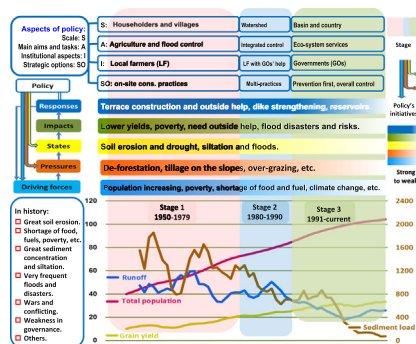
Aspects of policy:
Scale: S
Main aims and tasks: A
Institutional aspects: I
Strategic options: SO

| | | | |
|---|---|---|---|
| S: | Householders and villages | Watershed | Basin and country |
| A: | Agriculture and flood control | Integrated control | Eco-system services |
| I: | Local farmers (LF) | LF with GOs' help | Governments (GOs) |
| SO: | on-site cons. practices | Multi-practices | Prevention first, overall control |

Stage

Policy

Responses

Impacts

States

Pressures

Driving forces

Terrace construction and outside help, dike strengthening, reservoirs.

Lower yields, poverty, need outside help, flood disasters and risks.

Soil erosion and drought, siltation and floods.

De-forestation, tillage on the slopes, over-grazing, etc.

Population increasing, poverty, shortage of food and fuel, climate change, etc.

Policy's initiatives

Strong to weak

In history:
Great soil erosion.
Shortage of food, fuels, poverty, etc.
Great sediment concentration and siltation.
Very frequent floods and disasters.
Wars and conflicting.
Weakness in governance.
Others.

120
100
80
60
40
20
0

Stage 1
1950-1979

Stage 2
1980-1990

Stage 3
1991-current

Runoff

Total population

Grain yield

Sediment load

2400
2000
1600
1200
800
400
0